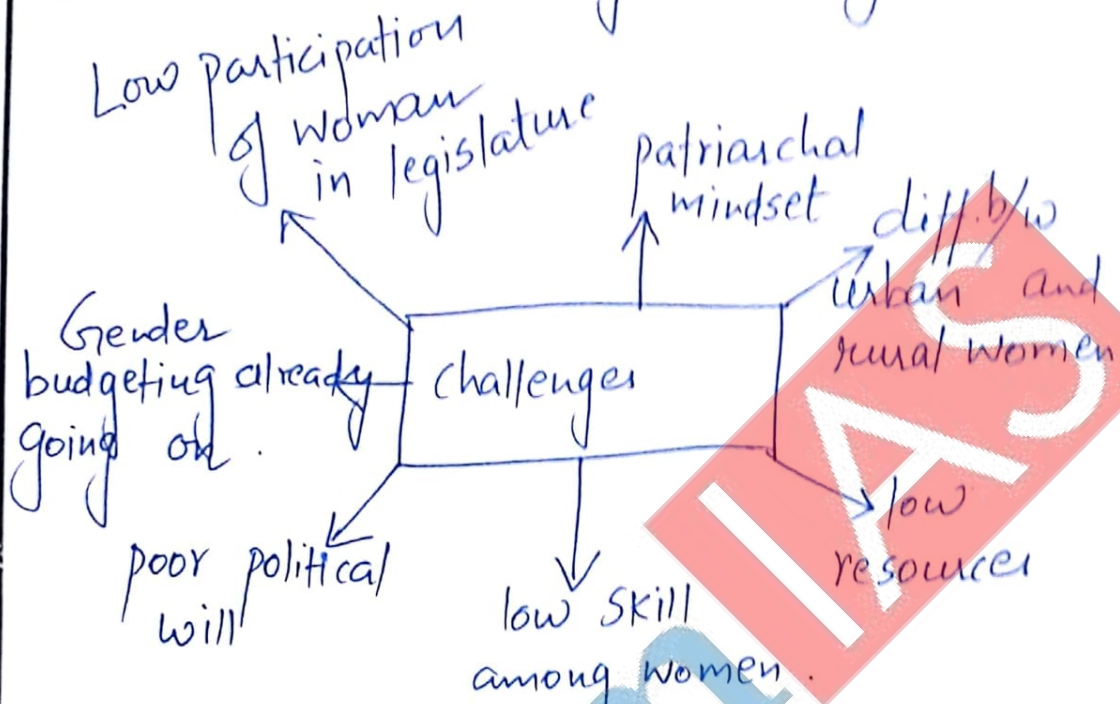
Low participation of woman in legislature

patriarchal mindset

diff. b/w urban and rural women

Gender budgeting already going on.

Challenges

low resources

poor political will

low skill among women.

IAS